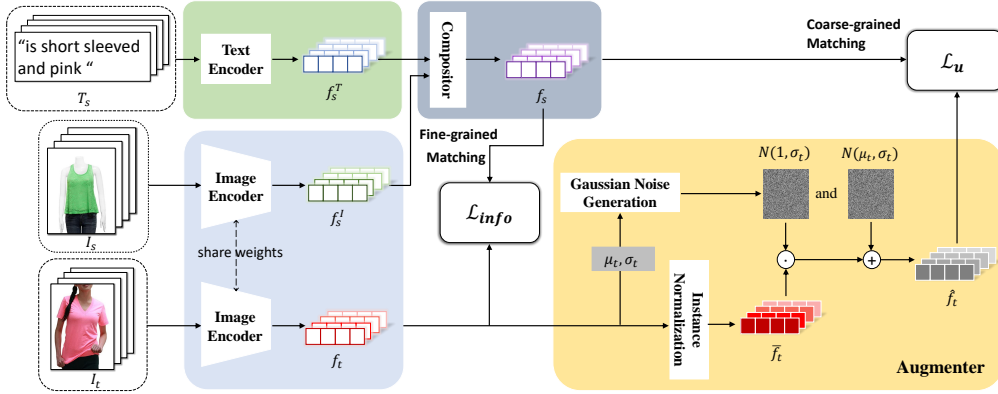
"is short sleeved and pink "

$T_s$

Text Encoder

$f_s^T$

Compositor

$f_s$

Coarse-grained Matching

$\mathcal{L}_u$

$I_s$

Image Encoder

$f_s^I$

Fine-grained Matching

$\mathcal{L}_{info}$

share weights

$I_t$

Image Encoder

$f_t$

Gaussian Noise Generation

$N(1, \sigma_t)$

and

$N(\mu_t, \sigma_t)$

$\mu_t, \sigma_t$

Instance Normalization

$\bar{f}_t$

$\hat{f}_t$

Augmenter